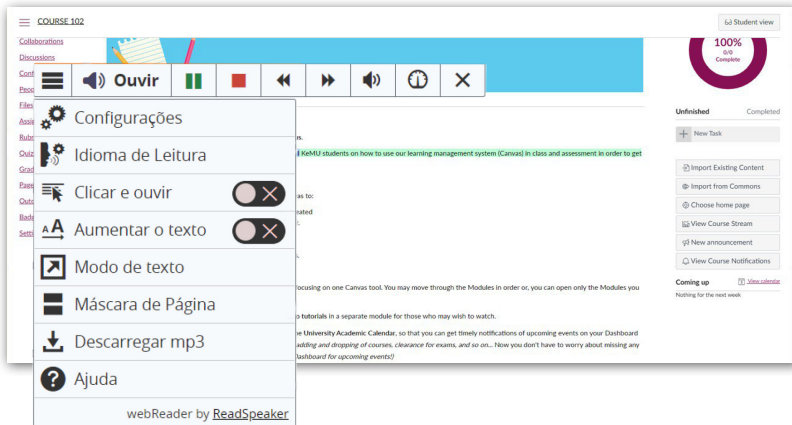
COURSE 102

Student view

Collaborations
Discussions
Conf
Peop
Files
Assi
Rubr
Quiz
Grad
Page
Outc
Bad
Setti

Ouvir

Configurações
Idioma de Leitura
Clicar e ouvir
Aumentar o texto
Modo de texto
Máscara de Página
Descarregar mp3
Ajuda
webReader by ReadSpeaker

s.

KeMU students on how to use our learning management system (Canvas) in class and assessment in order to get

as to:

eated

focusing on one Canvas tool. You may move through the Modules in order or, you can open only the Modules you

o tutorials in a separate module for those who may wish to watch.

he University Academic Calendar, so that you can get timely notifications of upcoming events on your Dashboard adding and dropping of courses, clearance for exams, and so on... Now you don't have to worry about missing any Dashboard for upcoming events!)

100%
0/0
Complete

Unfinished
Completed
New Task

Import Existing Content
Import from Commons
Choose home page
View Course Stream
New announcement
View Course Notifications

Coming up
View calendar
Nothing for the next week